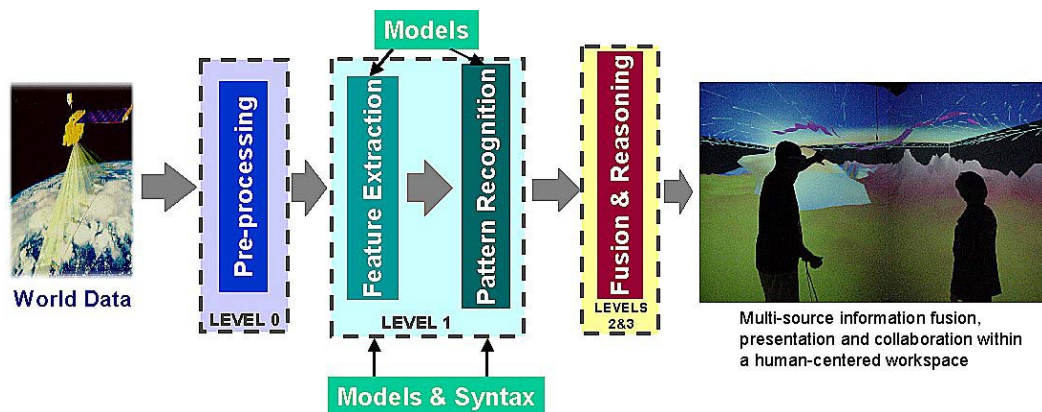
Models

World Data

Pre-processing

LEVEL 0

Feature Extraction

Pattern Recognition

LEVEL 1

Models & Syntax

Fusion & Reasoning

LEVELS 2&3

Multi-source information fusion, presentation and collaboration within a human-centered workspace